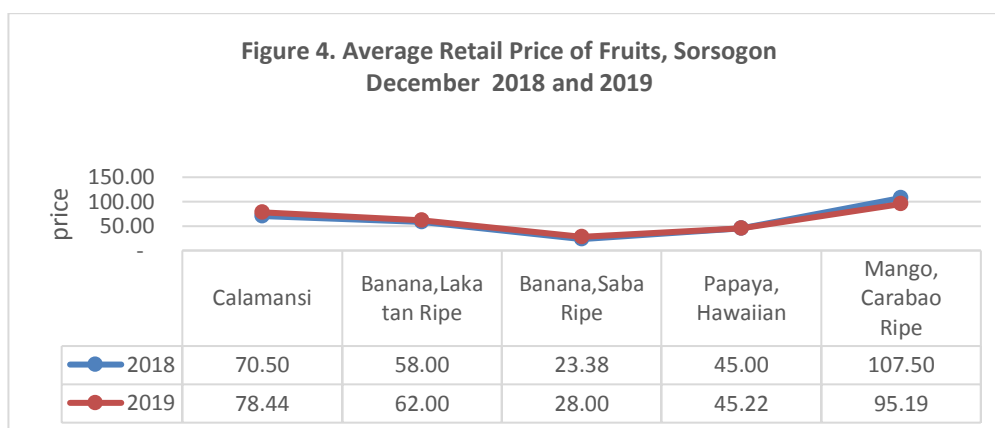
Figure 4. Average Retail Price of Fruits, Sorsogon December 2018 and 2019

price

150.00
100.00
50.00
-

| | Calamansi | Banana,Lakatan Ripe | Banana,Saba Ripe | Papaya, Hawaiian | Mango, Carabao Ripe |
|---|---|---|---|---|---|
| 2018 | 70.50 | 58.00 | 23.38 | 45.00 | 107.50 |
| 2019 | 78.44 | 62.00 | 28.00 | 45.22 | 95.19 |